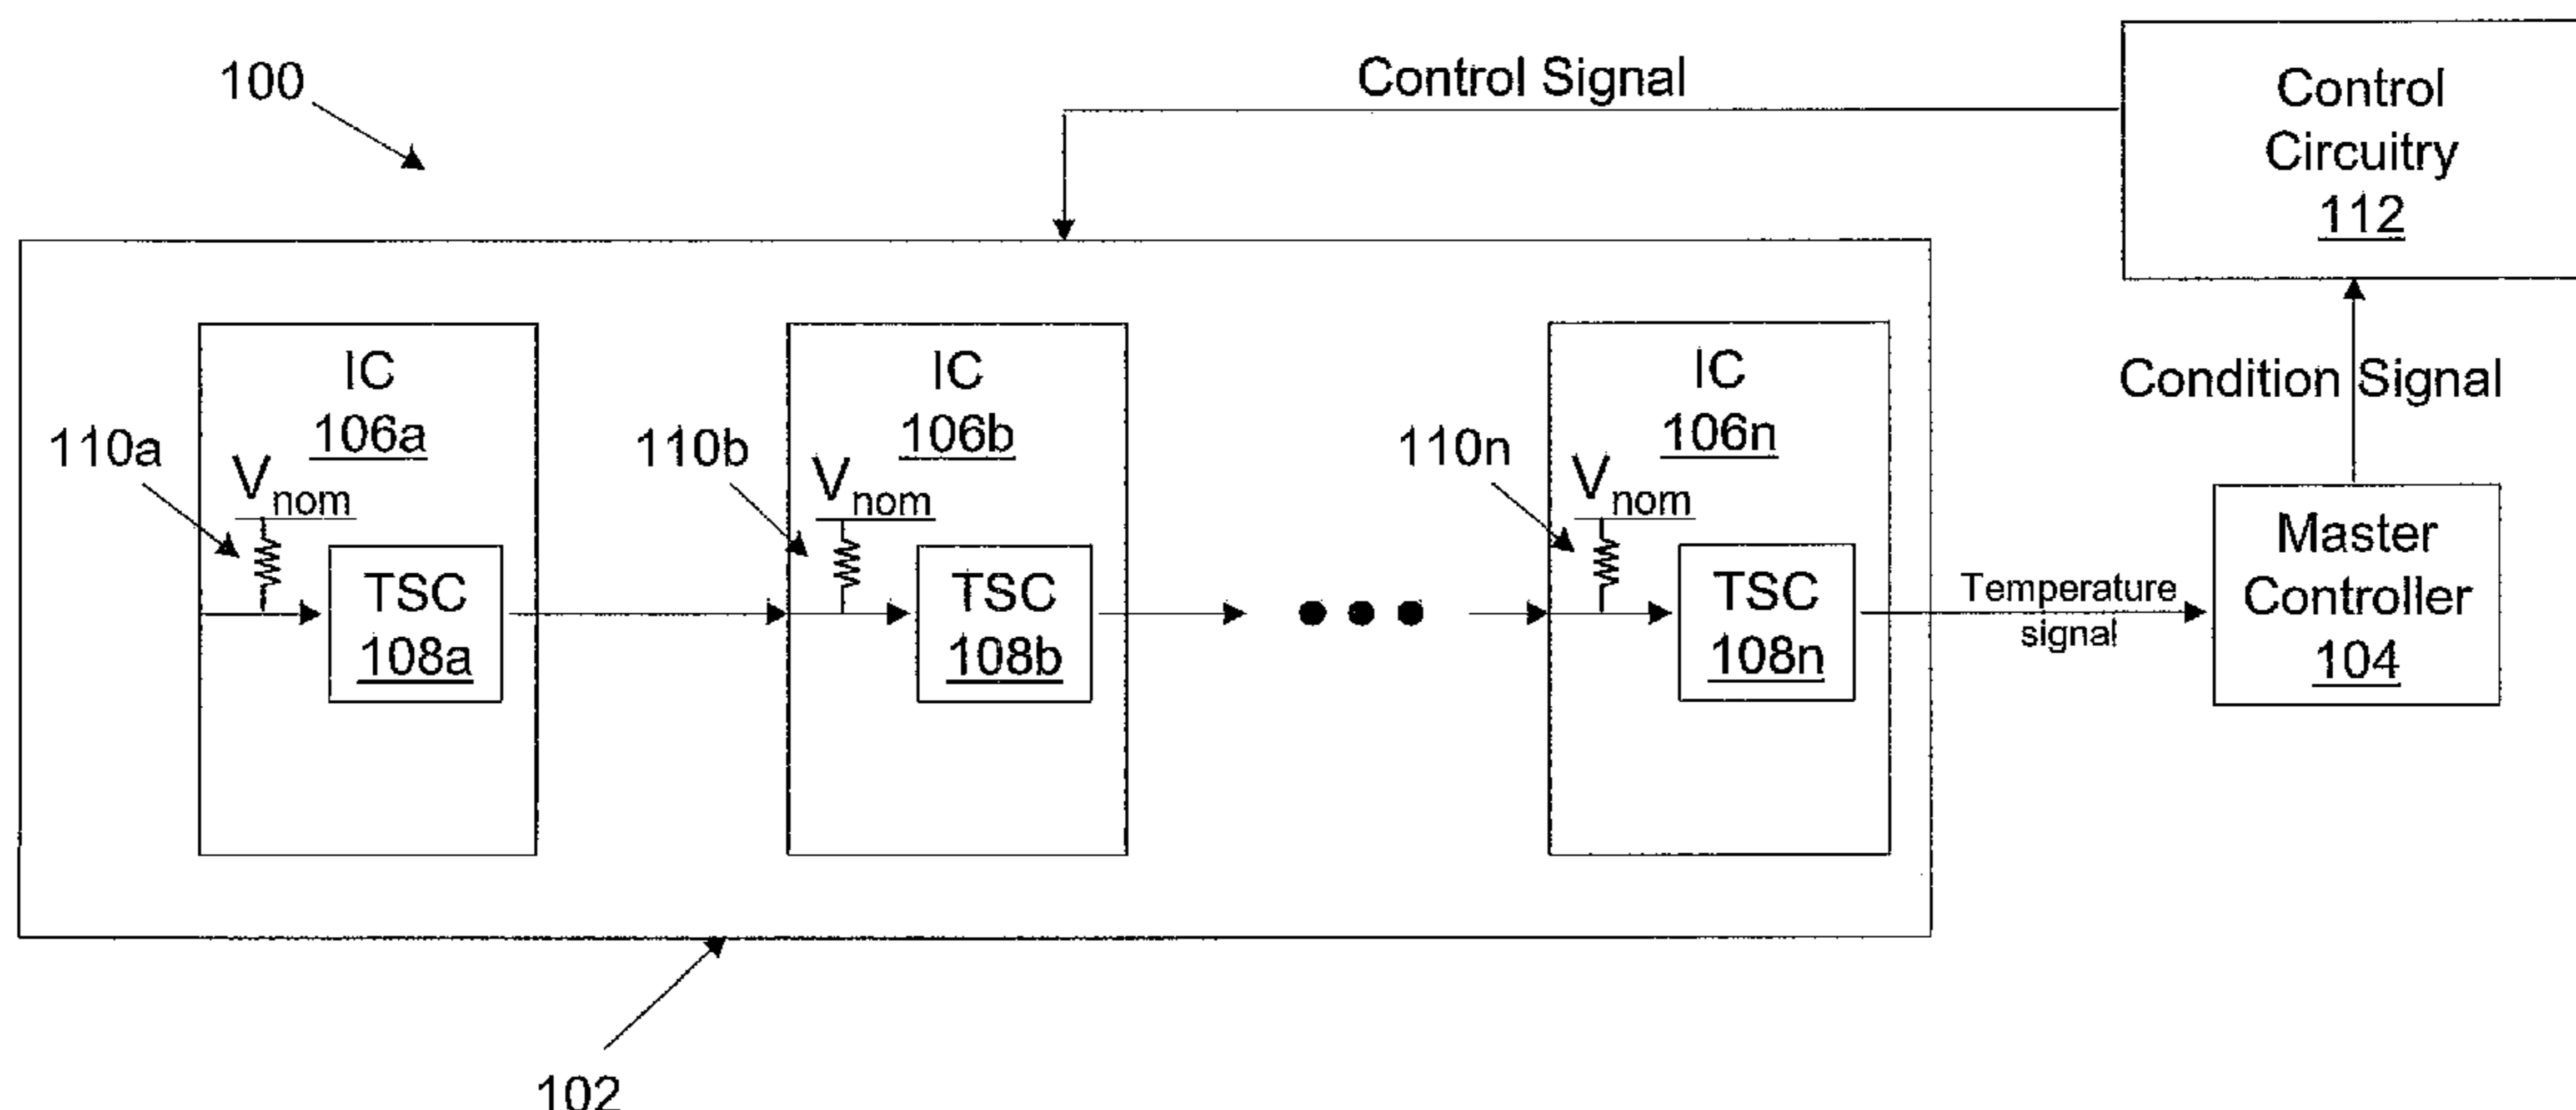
100

Control Signal

Control Circuitry 112

IC 106a

110a

$V_{nom}$

TSC 108a

IC 106b

110b

$V_{nom}$

TSC 108b

IC 106n

110n

$V_{nom}$

TSC 108n

Condition Signal

Temperature signal

Master Controller 104

102